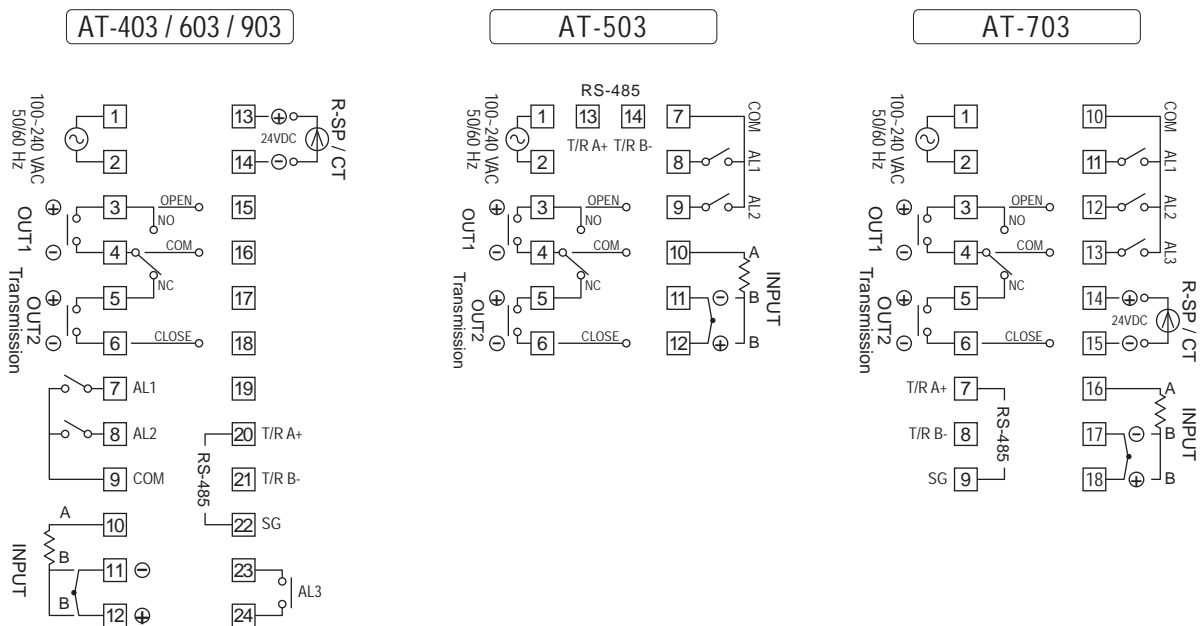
AT-403 / 603 / 903

100~240 VAC 50/60 Hz
1
2
OUT1
⊕
⊖
3
4
OPEN
NO
COM
NC
OUT2 Transmission
⊕
⊖
5
6
CLOSE
7 AL1
8 AL2
9 COM
INPUT
A
B
B
10
11 ⊖
12 ⊕
13 ⊕
14 ⊖
24VDC
R-SP / CT
15
16
17
18
19
RS-485
20 T/R A+
21 T/R B-
22 SG
23
24
AL3

AT-503

100~240 VAC 50/60 Hz
1
2
RS-485
13
14
T/R A+
T/R B-
OUT1
⊕
⊖
3
4
OPEN
NO
COM
NC
OUT2 Transmission
⊕
⊖
5
6
CLOSE
7
COM
8
AL1
9
AL2
10
A
11 ⊖
B
12 ⊕
B
INPUT

AT-703

100~240 VAC 50/60 Hz
1
2
OUT1
⊕
⊖
3
4
OPEN
NO
COM
NC
OUT2 Transmission
⊕
⊖
5
6
CLOSE
T/R A+ 7
T/R B- 8
SG 9
RS-485
10
COM
11
AL1
12
AL2
13
AL3
14 ⊕
15 ⊖
24VDC
R-SP / CT
16
A
17 ⊖
B
18 ⊕
B
INPUT